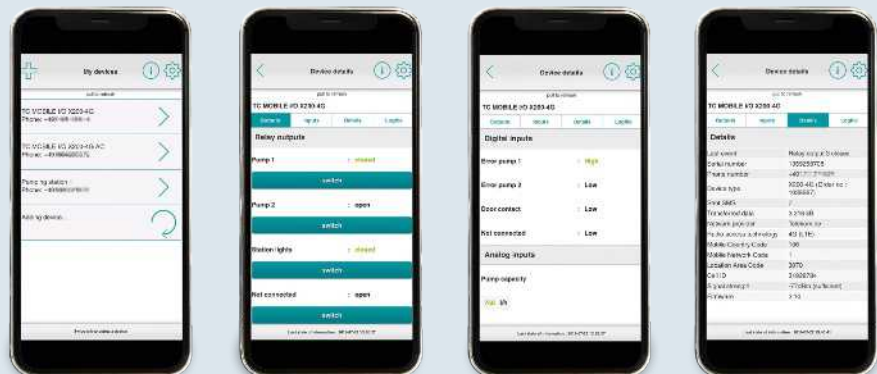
My devices

TC MOBILE I/O X200 4G
Phone: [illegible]

TC MOBILE I/O X200 4G AC
Phone: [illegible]

Pumping station
Phone: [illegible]

Adding device...

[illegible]

Device details

TC MOBILE I/O X200 4G

Outputs | Inputs | Details | Logfile

Relay outputs

Pump 1 : closed
switch

Pump 2 : open
switch

Station lights : closed
switch

Not connected : open
switch

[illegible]

Device details

TC MOBILE I/O X200 4G

Outputs | Inputs | Details | Logfile

Digital inputs

Error pump 1 : High

Error pump 2 : Low

Door contact : Low

Not connected : Low

Analog inputs

Pump capacity

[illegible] l/h

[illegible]

Device details

TC MOBILE I/O X200 4G

Outputs | Inputs | Details | Logfile

Details

| Last event | Relay output 2 closed |
|---|---|
| Serial number | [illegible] |
| Phone number | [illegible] |
| Device type | X200 4G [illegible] |
| Free SMS | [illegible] |
| Transferred data | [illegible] |
| Network provider | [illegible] |
| Radio access technology | 4G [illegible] |
| Mobile Country Code | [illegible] |
| Mobile Network Code | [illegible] |
| Location Area Code | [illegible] |
| Cell ID | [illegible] |
| Signal strength | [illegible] |
| Firmware | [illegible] |

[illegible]